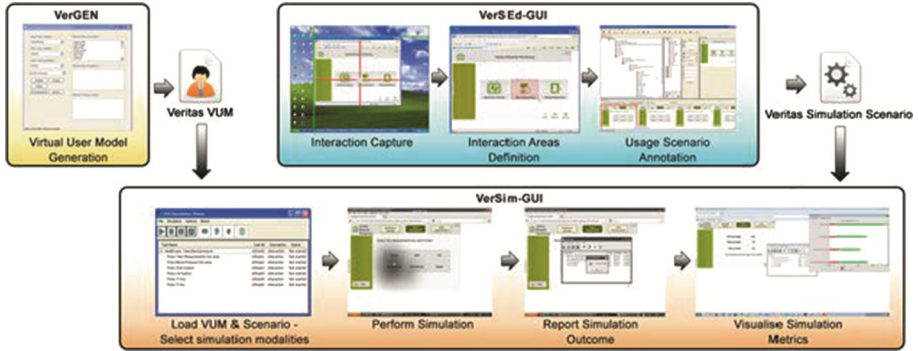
VerGEN

Virtual User Model Generation

Veritas VUM

VerSEd-GUI

Interaction Capture

Interaction Areas Definition

Usage Scenario Annotation

Veritas Simulation Scenario

VerSim-GUI

Load VUM & Scenario - Select simulation modalities

Perform Simulation

Report Simulation Outcome

Visualise Simulation Metrics